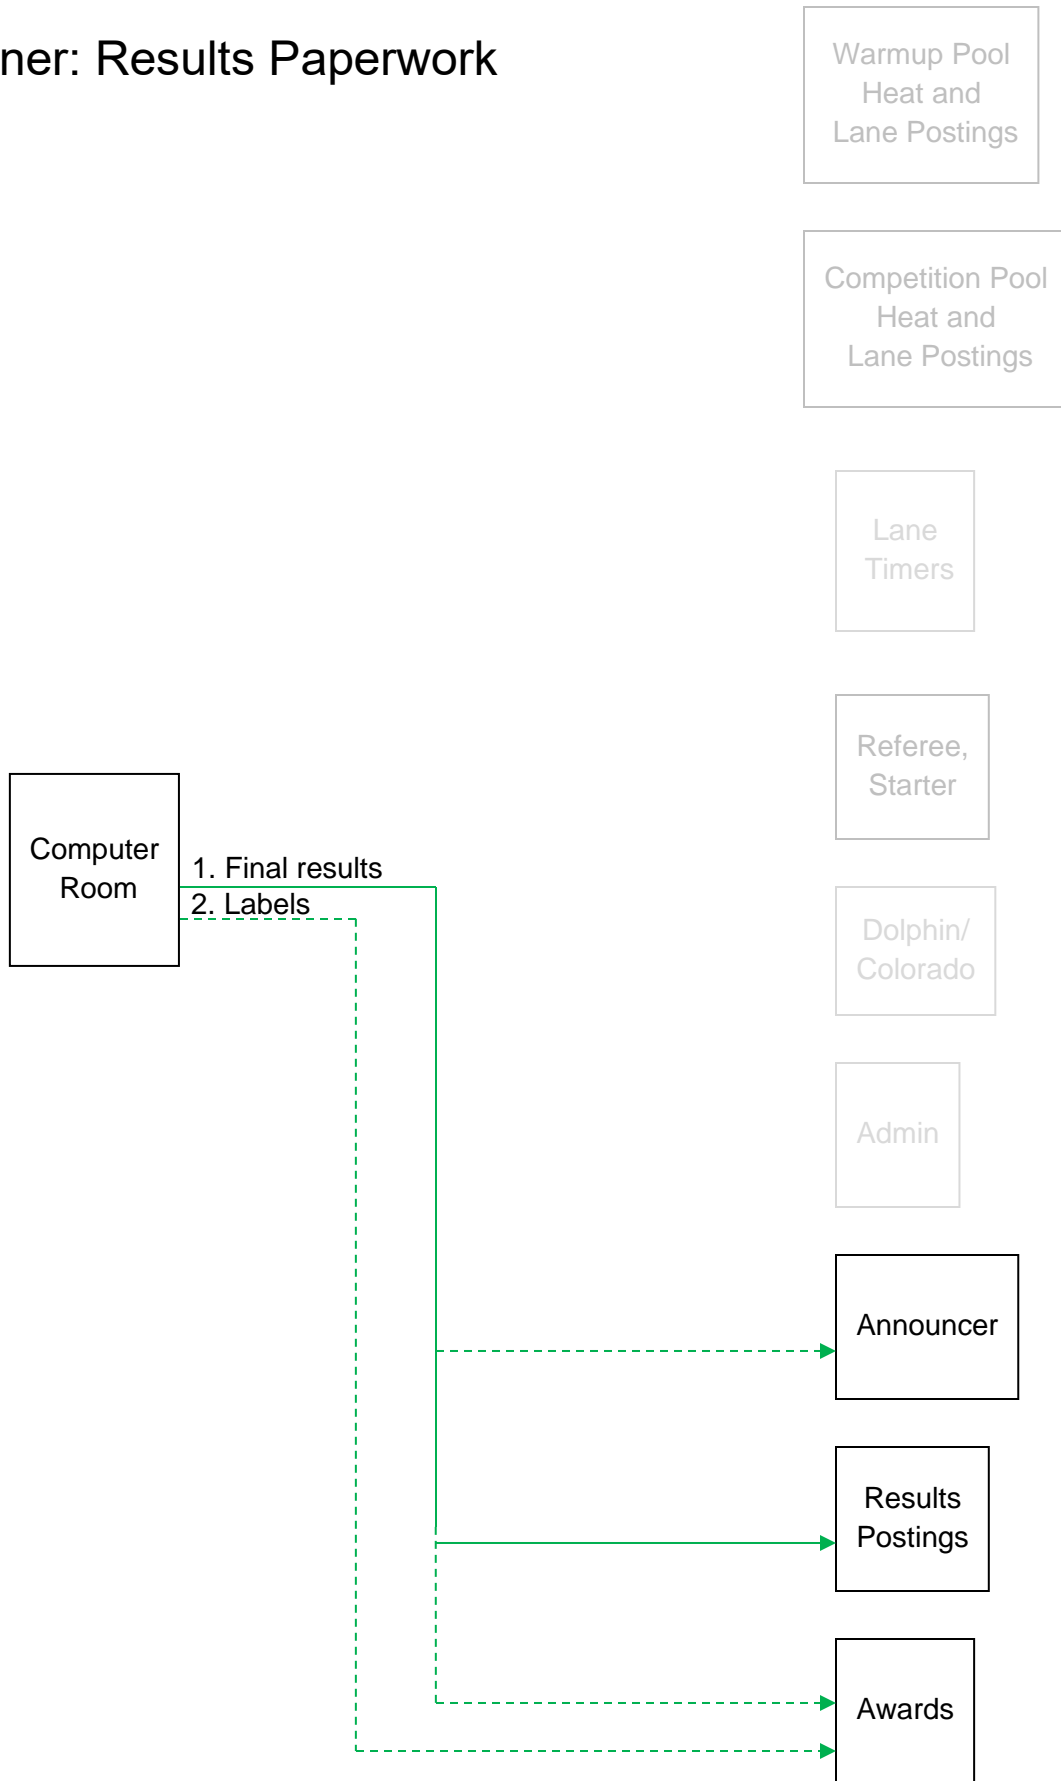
ner: Results Paperwork

Warmup Pool Heat and Lane Postings

Competition Pool Heat and Lane Postings

Lane Timers

Referee, Starter

Dolphin/ Colorado

Admin

Computer Room

1. Final results
2. Labels

Announcer

Results Postings

Awards